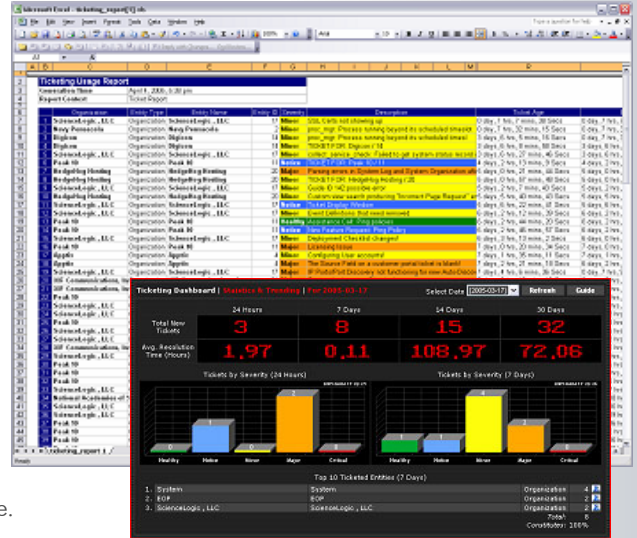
Microsoft Excel - ticketing_report[1].xls

File Edit View Insert Format Tools Data Window Help

Ticketing Usage Report

Generation Time | April 4, 2006, 5:30 pm
Report Context | Ticket Report

| Organization | Entity Type | Entity Name | Entity ID | Severity | Description | Ticket Age |
|---|---|---|---|---|---|---|
| ScienceLogic, LLC | Organization | ScienceLogic, LLC | 11 | Minor | SSL Certs not showing up | 0 days, 1 hrs, 7 mins, 38 Secs |
| Navy Pensacola | Organization | Navy Pensacola | 5 | Minor | proc_mgr: Process running beyond its scheduled timeslot | 0 days, 7 hrs, 30 mins, 15 Secs |
| Digicon | Organization | Digicon | 14 | Minor | proc_mgr: Process running beyond its scheduled timeslot | 1 days, 6 hrs, 6 mins, 16 Secs |
| Digicon | Organization | Digicon | 14 | Minor | TICKET FOR: Digicon / 18 | 3 days, 6 hrs, 8 mins, 50 Secs |
| ScienceLogic, LLC | Organization | ScienceLogic, LLC | 11 | Minor | collect_service_check: Failed to get system status record | 4 days, 2 hrs, 27 mins, 46 Secs |
| Peak 10 | Organization | Peak 10 | 8 | Notice | TICKET FOR: Peak 10 / 11 | 4 days, 2 hrs, 13 mins, 9 Secs |
| Hedgehog Hosting | Organization | Hedgehog Hosting | 20 | Major | Parsing errors in System Log and System Organization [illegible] | 5 days, 0 hrs, 21 mins, 60 Secs |
| Hedgehog Hosting | Organization | Hedgehog Hosting | 20 | Minor | TICKET FOR: Hedgehog Hosting / 20 | 5 days, 0 hrs, 21 mins, 48 Secs |
| ScienceLogic, LLC | Organization | ScienceLogic, LLC | 11 | Minor | Guide ID 142 possible error | 5 days, 2 hrs, 7 mins, 40 Secs |
| ScienceLogic, LLC | Organization | ScienceLogic, LLC | 11 | Minor | Concern over search producing "Incorrect Page Request" error | 5 days, 4 hrs, 40 mins, 43 Secs |
| Peak 10 | Organization | Peak 10 | 8 | Notice | Ticket Display Window | 5 days, 2 hrs, 12 mins, 17 Secs |
| ScienceLogic, LLC | Organization | ScienceLogic, LLC | 11 | Minor | Event Definitions that need removed | 6 days, 2 hrs, 12 mins, 39 Secs |
| Peak 10 | Organization | Peak 10 | 8 | Healthy | Automation Call, Ping process | 6 days, 2 hrs, 44 mins, 20 Secs |
| ScienceLogic, LLC | Organization | ScienceLogic, LLC | 11 | Notice | New Feature Request: Ping Policy | 6 days, 2 hrs, 46 mins, 57 Secs |
| Peak 10 | Organization | Peak 10 | 8 | Minor | Deployment Checklist changed | 6 days, 3 hrs, 13 mins, 2 Secs |
| Peak 10 | Organization | Peak 10 | 8 | Major | Licensing Issue | 7 days, 1 hrs, 35 mins, 11 Secs |
| Appfix | Organization | Appfix | 4 | Minor | Configuring User accounts | 7 days, 1 hrs, 35 mins, 11 Secs |
| Appfix | Organization | Appfix | 4 | Major | The Source Field on a customer panel/ticket is blank | 7 days, 2 hrs, 21 mins, 18 Secs |
| ScienceLogic, LLC | Organization | ScienceLogic, LLC | 11 | Minor | IP Port/Port Discovery not functioning for new Auto Discovery | 7 days, 4 hrs, 9 mins, 30 Secs |

ticketing_report 1
Ready

Ticketing Dashboard | Majority & Trending | For 2005-03-17
Select Date 2005-03-17 Refresh Guide

| | 24 Hours | 7 Days | 14 Days | 30 Days |
|---|---|---|---|---|
| Total New Tickets | 3 | 8 | 15 | 32 |
| Avg. Resolution Time (Hours) | 1.97 | 0.11 | 108.97 | 72.06 |

Tickets by Severity (24 Hours)
Healthy Notice Minor Major Critical

Tickets by Severity (7 Days)
Healthy Notice Minor Major Critical

Top 10 Ticketed Entities (7 Days)

| | | | | |
|---|---|---|---|---|
| 1. | System | System | Organization | 4 |
| 2. | EOP | EOP | Organization | 2 |
| 3. | ScienceLogic, LLC | ScienceLogic, LLC | Organization | 2 |
| | | | Total: | 8 |
| | | | Constitutes: | 100% |

e.